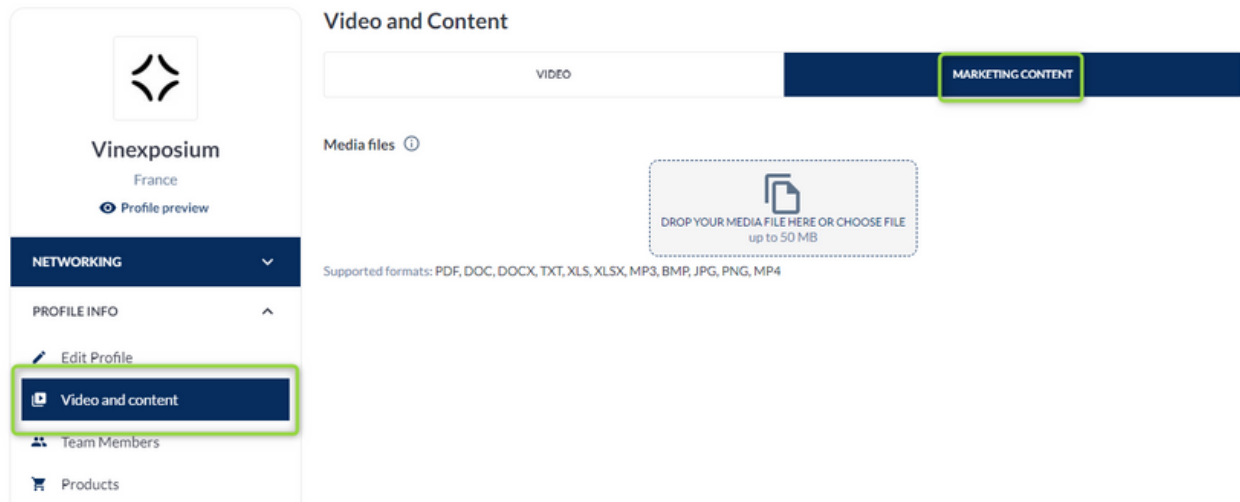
Vinexposium
France
Profile preview

NETWORKING

PROFILE INFO

Edit Profile

Video and content

Team Members

Products

Video and Content

VIDEO

MARKETING CONTENT

Media files

DROP YOUR MEDIA FILE HERE OR CHOOSE FILE
up to 50 MB

Supported formats: PDF, DOC, DOCX, TXT, XLS, XLSX, MP3, BMP, JPG, PNG, MP4